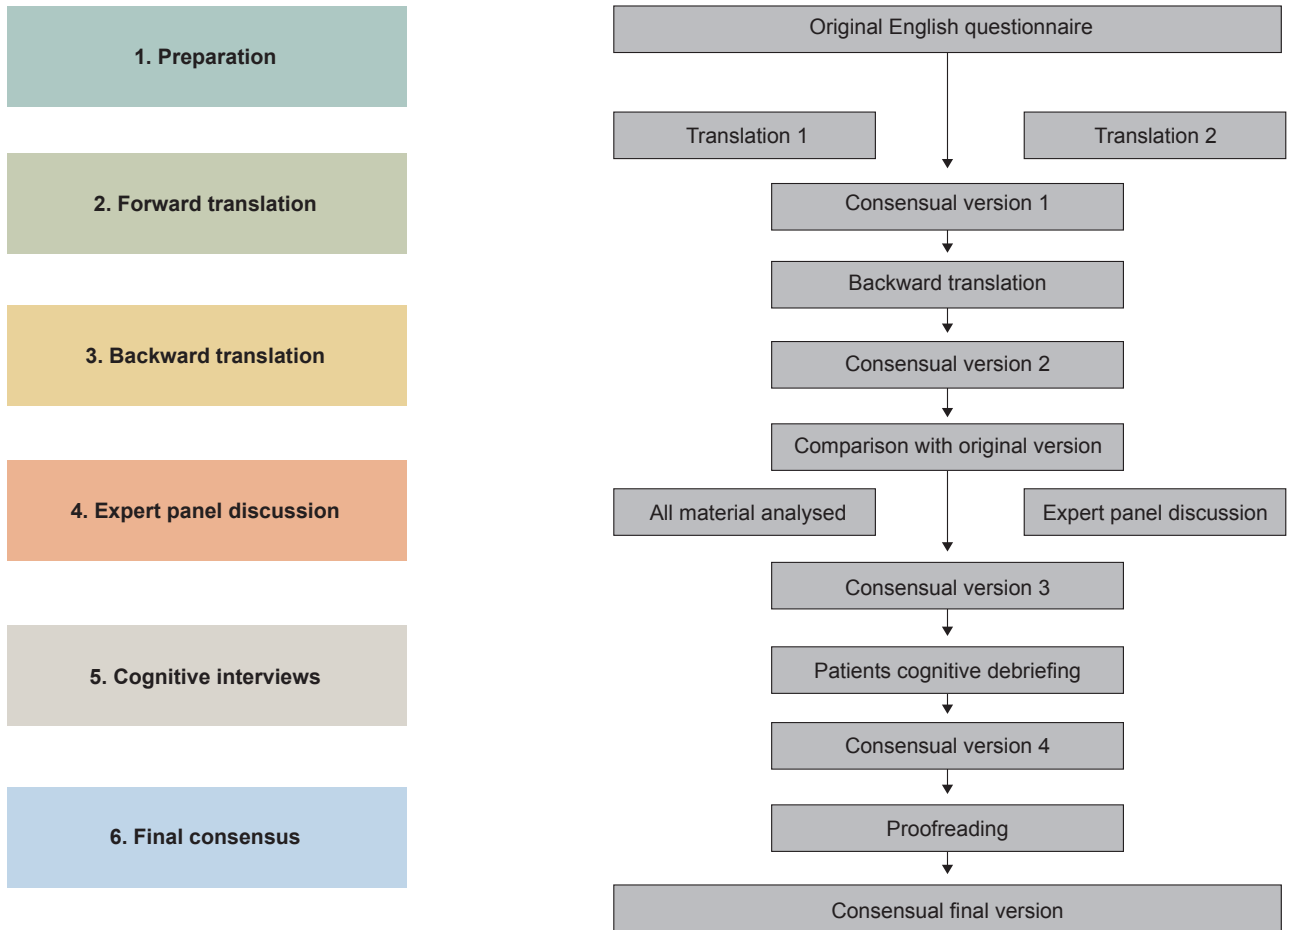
1. Preparation

2. Forward translation

3. Backward translation

4. Expert panel discussion

5. Cognitive interviews

6. Final consensus

Original English questionnaire

Translation 1

Translation 2

Consensual version 1

Backward translation

Consensual version 2

Comparison with original version

All material analysed

Expert panel discussion

Consensual version 3

Patients cognitive debriefing

Consensual version 4

Proofreading

Consensual final version